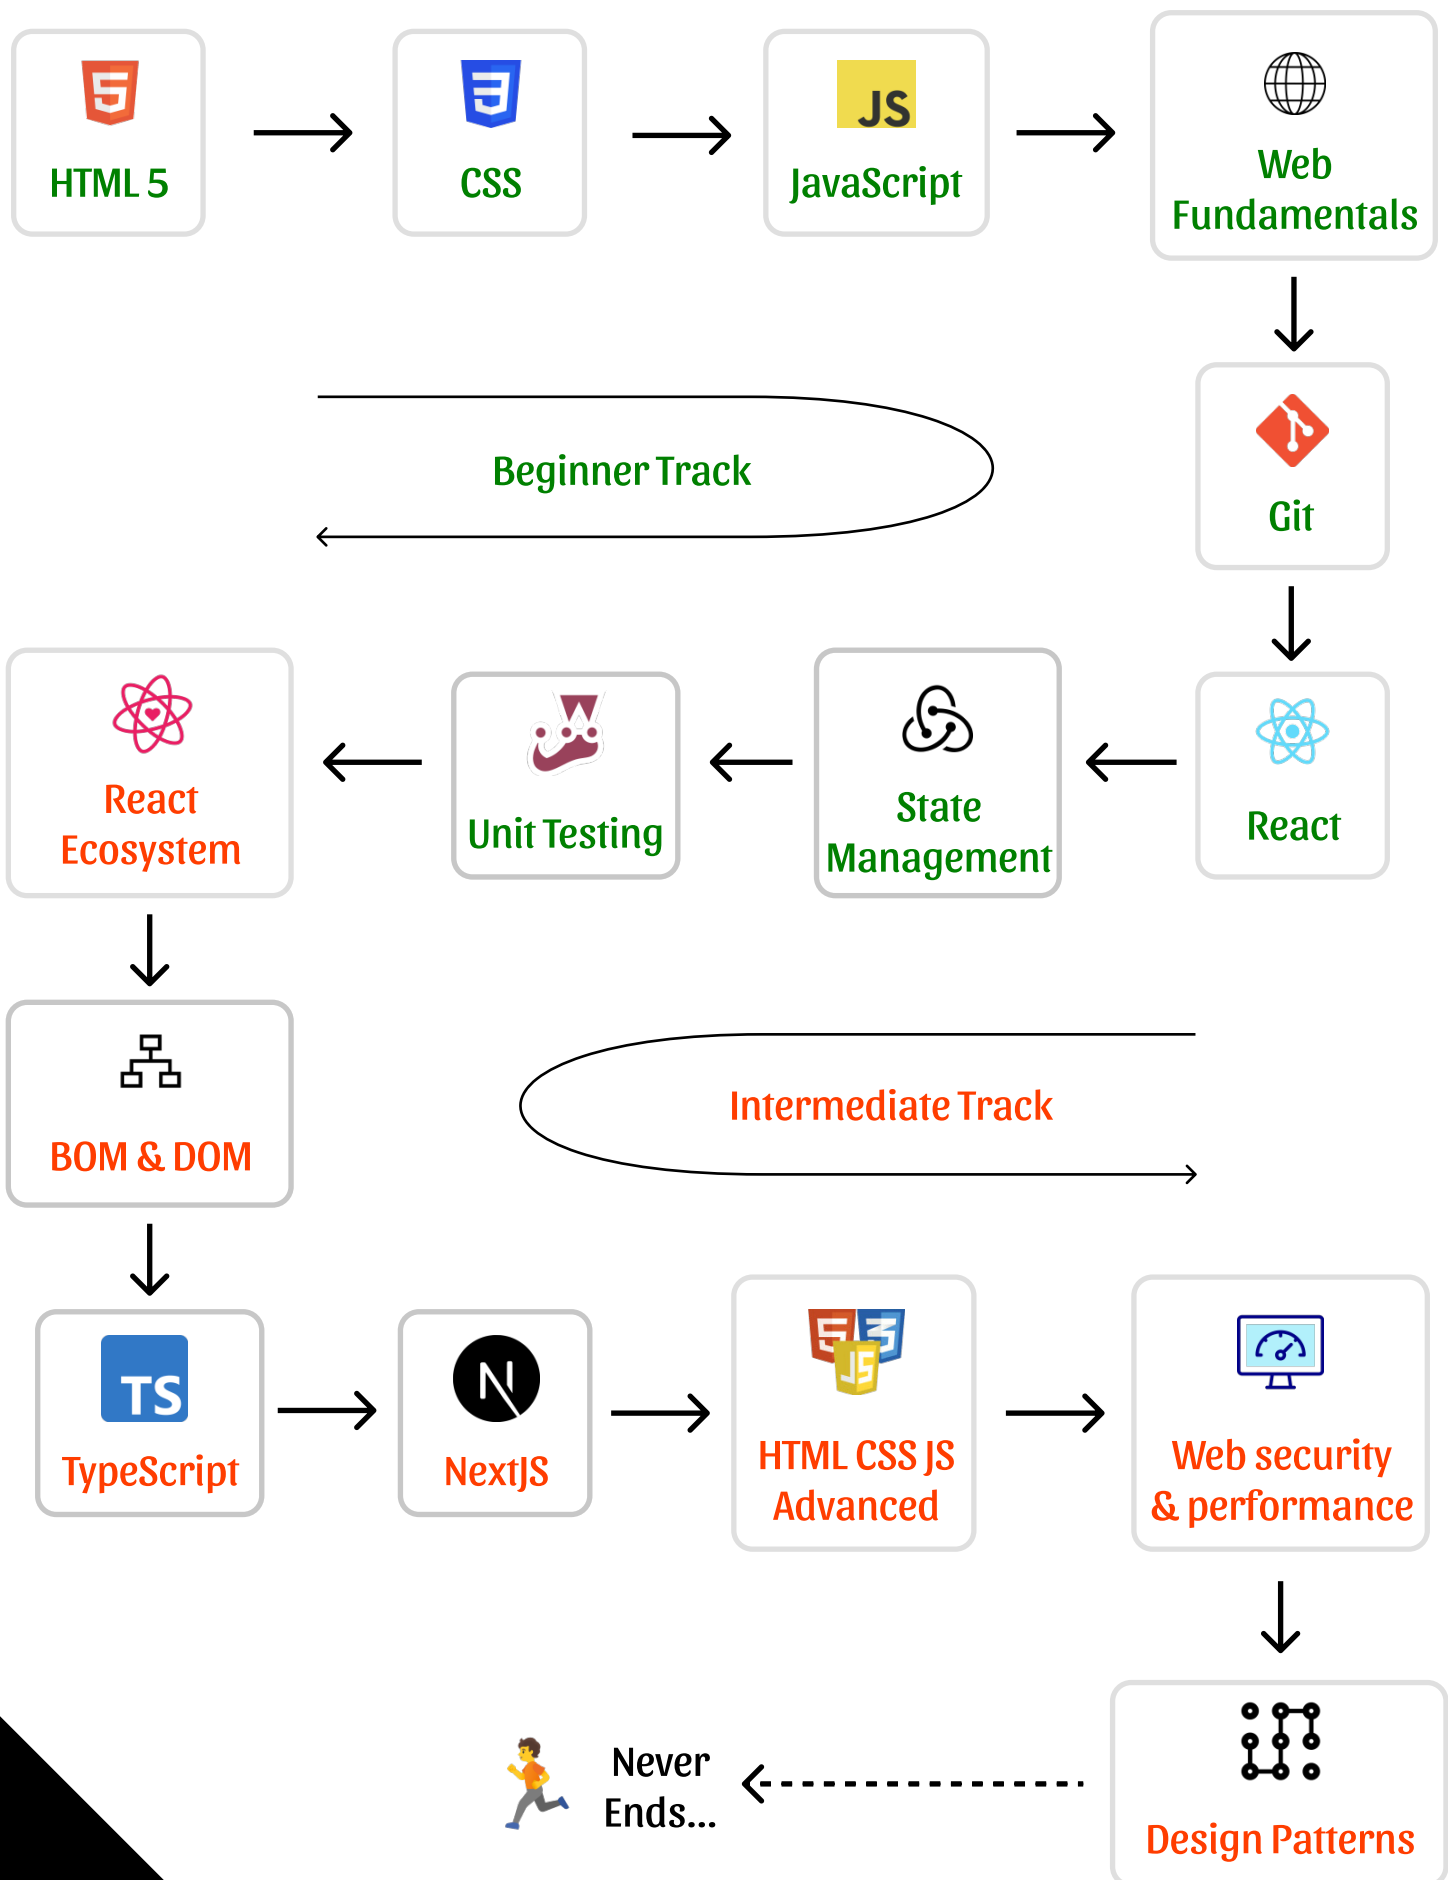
HTML 5

CSS

JS
JavaScript

Web Fundamentals

Beginner Track

Git

React Ecosystem

Unit Testing

State Management

React

BOM & DOM

Intermediate Track

TS
TypeScript

NextJS

HTML CSS JS Advanced

Web security & performance

Never Ends...

Design Patterns